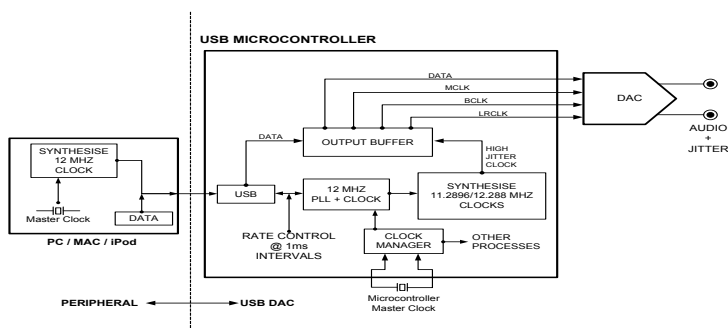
USB MICROCONTROLLER

DATA
MCLK
BCLK
LRCLK
DAC
AUDIO + JITTER

SYNTHESISE 12 MHZ CLOCK
Master Clock
DATA
PC / MAC / iPod

DATA
OUTPUT BUFFER
HIGH JITTER CLOCK
USB
12 MHZ PLL + CLOCK
SYNTHESISE 11.2896/12.288 MHZ CLOCKS
RATE CONTROL @ 1ms INTERVALS
CLOCK MANAGER
OTHER PROCESSES
Microcontroller Master Clock

PERIPHERAL
USB DAC